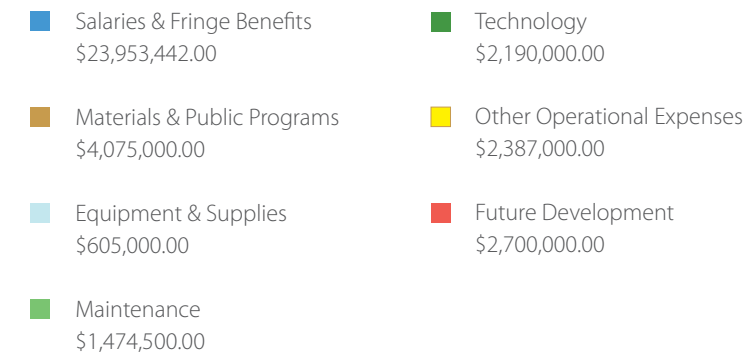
Salaries & Fringe Benefits
$23,953,442.00

Materials & Public Programs
$4,075,000.00

Equipment & Supplies
$605,000.00

Maintenance
$1,474,500.00

Technology
$2,190,000.00

Other Operational Expenses
$2,387,000.00

Future Development
$2,700,000.00